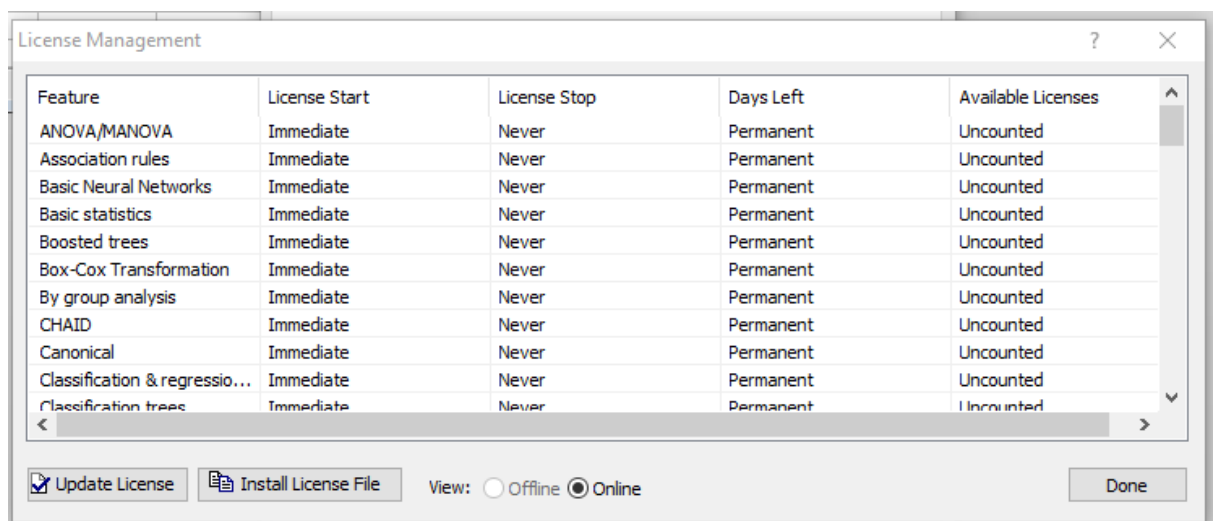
License Management

?

| Feature | License Start | License Stop | Days Left | Available Licenses |
|---|---|---|---|---|
| ANOVA/MANOVA | Immediate | Never | Permanent | Uncounted |
| Association rules | Immediate | Never | Permanent | Uncounted |
| Basic Neural Networks | Immediate | Never | Permanent | Uncounted |
| Basic statistics | Immediate | Never | Permanent | Uncounted |
| Boosted trees | Immediate | Never | Permanent | Uncounted |
| Box-Cox Transformation | Immediate | Never | Permanent | Uncounted |
| By group analysis | Immediate | Never | Permanent | Uncounted |
| CHAID | Immediate | Never | Permanent | Uncounted |
| Canonical | Immediate | Never | Permanent | Uncounted |
| Classification & regressio... | Immediate | Never | Permanent | Uncounted |
| Classification trees | Immediate | Never | Permanent | Uncounted |

Update License
Install License File
View: Offline Online
Done